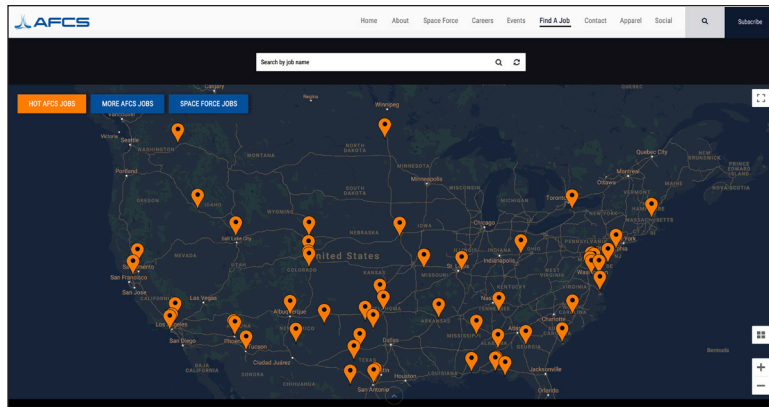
AFCS

Home About Space Force Careers Events Find A Job Contact Apparel Social Subscribe

Search by job name

HOT AFCS JOBS MORE AFCS JOBS SPACE FORCE JOBS

Calgary Regina Winnipeg Vancouver Victoria Seattle WASHINGTON MONTANA NORTH DAKOTA MINNESOTA Quebec City NEW BRUNSWICK PRINCE EDWARD ISLAND Portland Minneapolis Ottawa Montreal MAINE NOVA SCOTIA OREGON IDAHO SOUTH DAKOTA WISCONSIN MICHIGAN Toronto NEW YORK VERMONT NEW HAMPSHIRE MASSACHUSETTS WYOMING IOWA Chicago Salt Lake City NEBRASKA PENNSYLVANIA York NEVADA United States ILLINOIS INDIANA Indianapolis Sacramento UTAH COLORADO San Francisco KANSAS St. Louis Washington San Jose MISSOURI WEST VIRGINIA VIRGINIA CALIFORNIA Las Vegas KENTUCKY Nashville TENNESSEE OKLAHOMA Charlotte Los Angeles Albuquerque ARKANSAS NORTH CAROLINA San Diego Phoenix Tucson MISSISSIPPI Atlanta Dallas Bermuda Ciudad Juárez TEXAS GEORGIA Jacksonville BAJA CALIFORNIA SONORA Houston CHIHUAHUA San Antonio Orlando